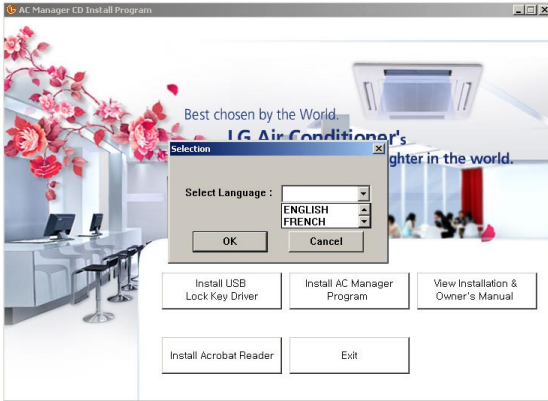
AC Manager CD Install Program

Best chosen by the World.
LG Air Conditioner's
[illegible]ghter in the world.

Selection

Select Language :
ENGLISH
FRENCH

OK
Cancel

Install USB Lock Key Driver
Install AC Manager Program
View Installation & Owner's Manual
Install Acrobat Reader
Exit